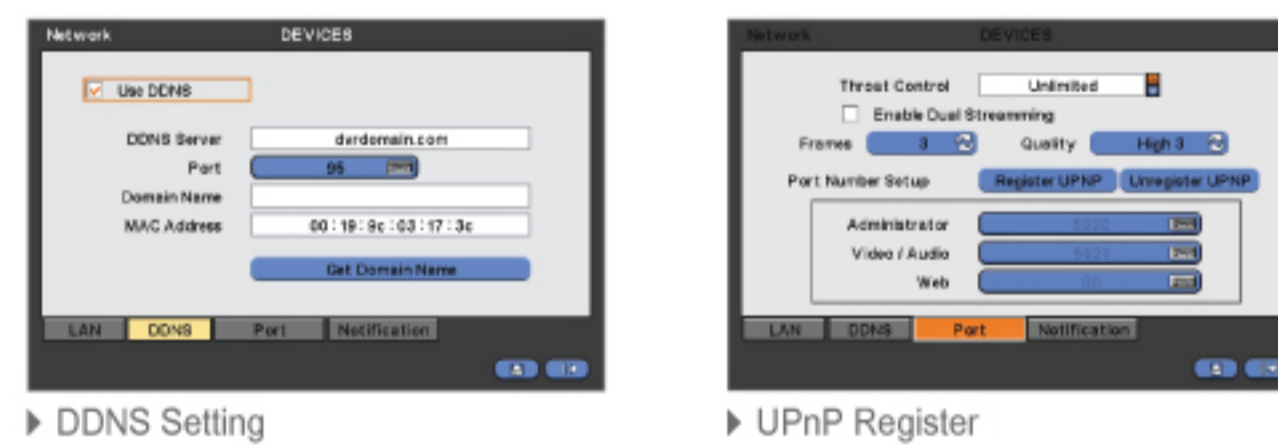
Network DEVICES

Use DDNS

DDNS Server dvrdomain.com
Port 95
Domain Name
MAC Address 00 : 19 : 9c : 03 : 17 : 3c

Get Domain Name

LAN DDNS Port Notification

▶ DDNS Setting

Network DEVICES

Throat Control Unlimited
Enable Dual Streamming
Frames 3 Quality High 3
Port Number Setup Register UPNP Unregister UPNP
Administrator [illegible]
Video / Audio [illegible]
Web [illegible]

LAN DDNS Port Notification

▶ UPnP Register